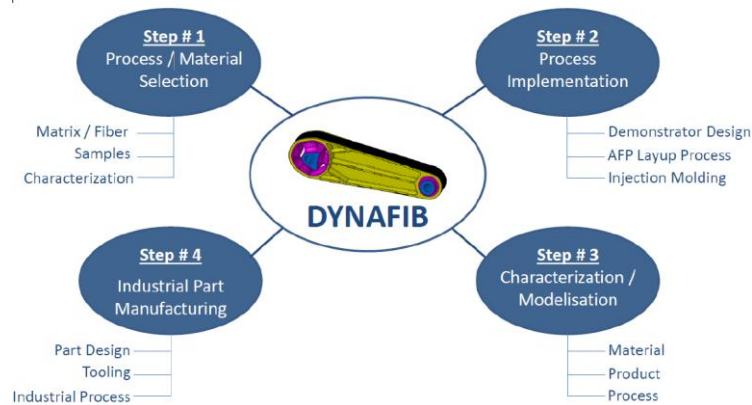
Step # 1
Process / Material Selection

Matrix / Fiber
Samples
Characterization

Step # 2
Process Implementation

Demonstrator Design
AFP Layup Process
Injection Molding

DYNAFIB

Step # 4
Industrial Part Manufacturing

Part Design
Tooling
Industrial Process

Step # 3
Characterization / Modelisation

Material
Product
Process